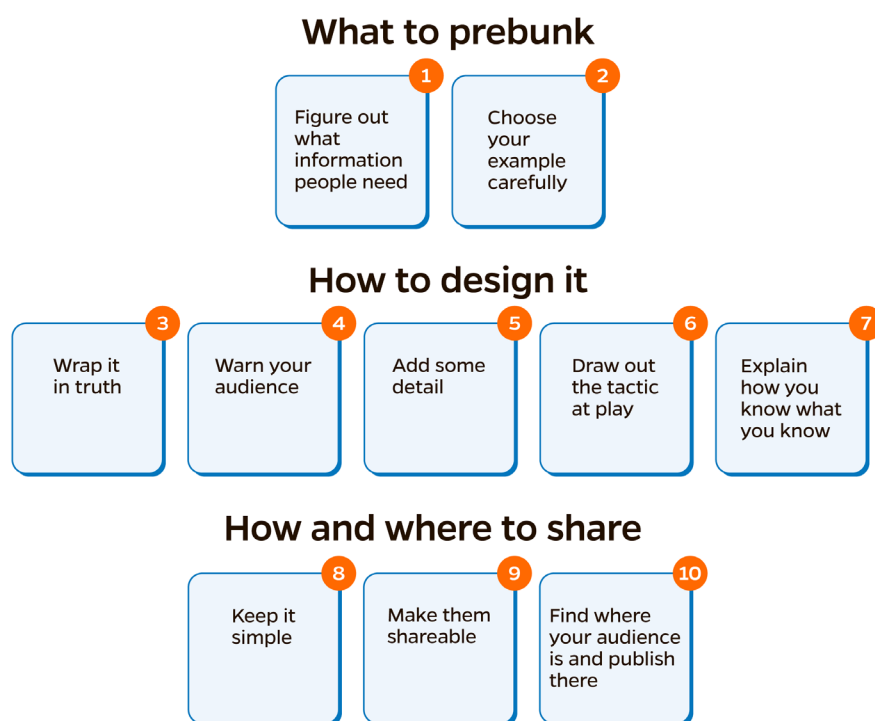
What to prebunk

1
Figure out what information people need

2
Choose your example carefully

How to design it

3
Wrap it in truth

4
Warn your audience

5
Add some detail

6
Draw out the tactic at play

7
Explain how you know what you know

How and where to share

8
Keep it simple

9
Make them shareable

10
Find where your audience is and publish there